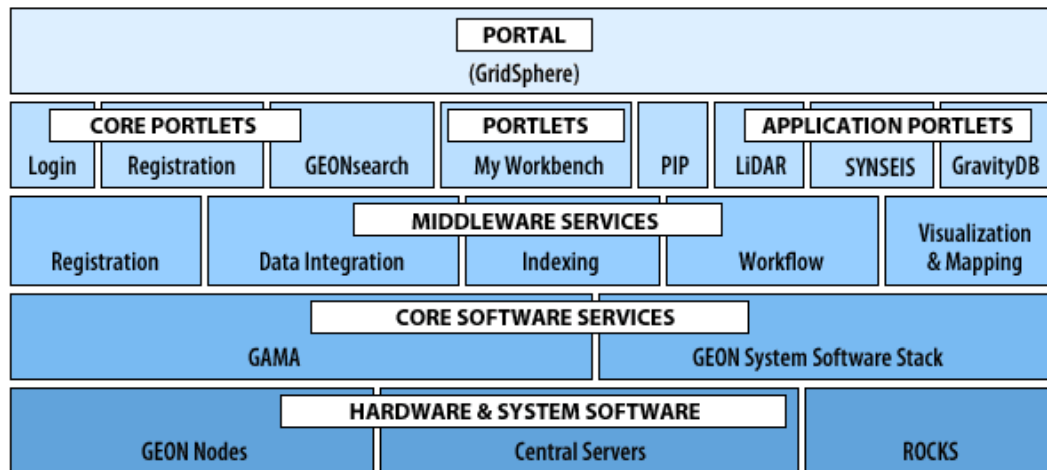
PORTAL
(GridSphere)

CORE PORTLETS
Login
Registration
GEONsearch

PORTLETS
My Workbench

PIP

APPLICATION PORTLETS
LiDAR
SYNSEIS
GravityDB

MIDDLEWARE SERVICES
Registration
Data Integration
Indexing
Workflow
Visualization & Mapping

CORE SOFTWARE SERVICES
GAMA
GEON System Software Stack

HARDWARE & SYSTEM SOFTWARE
GEON Nodes
Central Servers
ROCKS